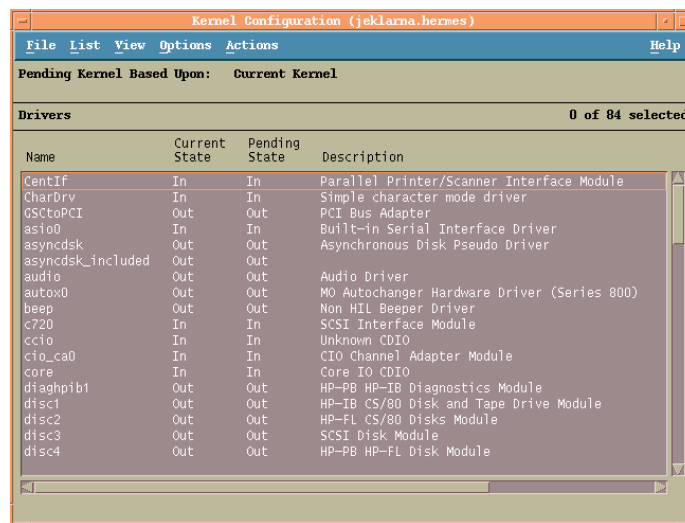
Kernel Configuration (jeklarna.hermes)

File List View Options Actions Help

Pending Kernel Based Upon: Current Kernel

Drivers 0 of 84 selected

| Name | Current State | Pending State | Description |
|---|---|---|---|
| CentIf | In | In | Parallel Printer/Scanner Interface Module |
| CharDrv | In | In | Simple character mode driver |
| GSCtoPCI | Out | Out | PCI Bus Adapter |
| asio0 | In | In | Built-in Serial Interface Driver |
| asyncdsk | Out | Out | Asynchronous Disk Pseudo Driver |
| asyncdsk_included | Out | Out | |
| audio | Out | Out | Audio Driver |
| autox0 | Out | Out | MO Autochanger Hardware Driver (Series 800) |
| beep | Out | Out | Non HIL Beeper Driver |
| c720 | In | In | SCSI Interface Module |
| ccio | In | In | Unknown CDIO |
| cio_ca0 | In | In | CIO Channel Adapter Module |
| core | In | In | Core IO CDIO |
| diaghpib1 | Out | Out | HP-PB HP-IB Diagnostics Module |
| disc1 | Out | Out | HP-IB CS/80 Disk and Tape Drive Module |
| disc2 | Out | Out | HP-FL CS/80 Disks Module |
| disc3 | Out | Out | SCSI Disk Module |
| disc4 | Out | Out | HP-PB HP-FL Disk Module |